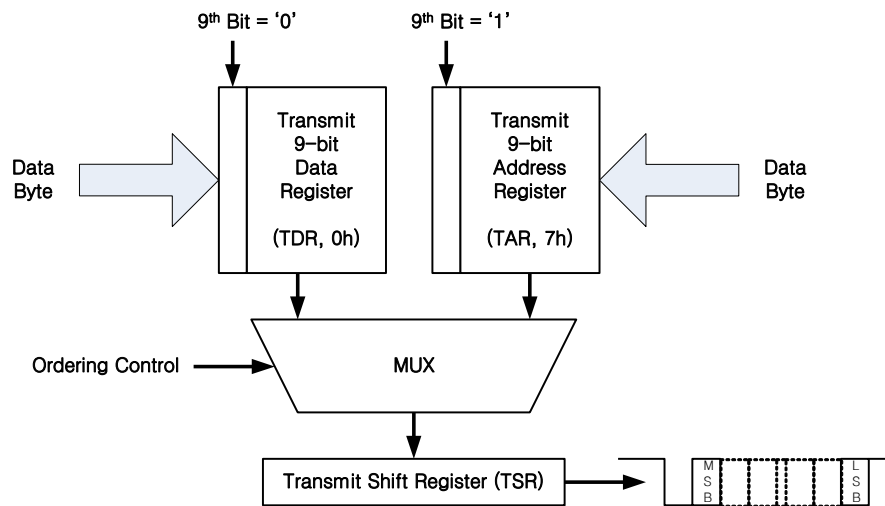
$9^{th}$ Bit = '0'

$9^{th}$ Bit = '1'

Data Byte

Transmit 9-bit Data Register

(TDR, 0h)

Transmit 9-bit Address Register

(TAR, 7h)

Data Byte

Ordering Control

MUX

Transmit Shift Register (TSR)

M S B

L S B